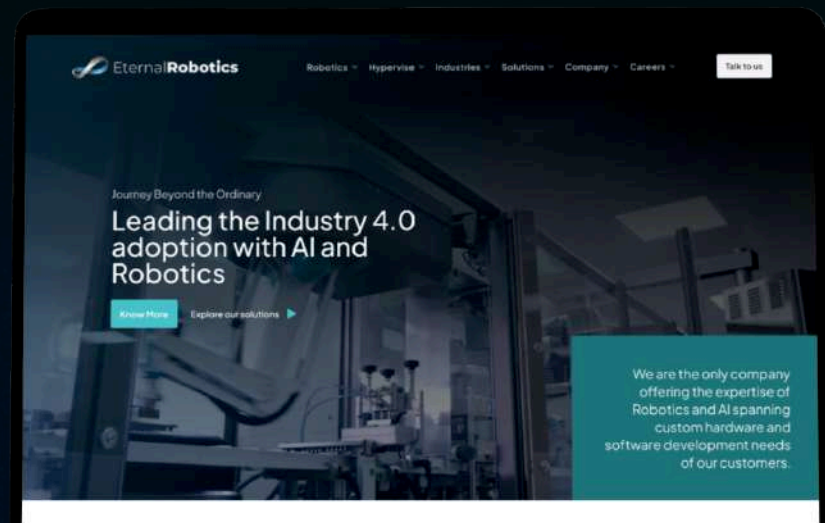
EternalRobotics

Robotics Hypervise Industries Solutions Company Careers

Talk to us

Journey Beyond the Ordinary

Leading the Industry 4.0 adoption with AI and Robotics

Know More

Explore our solutions

We are the only company offering the expertise of Robotics and AI spanning custom hardware and software development needs of our customers.